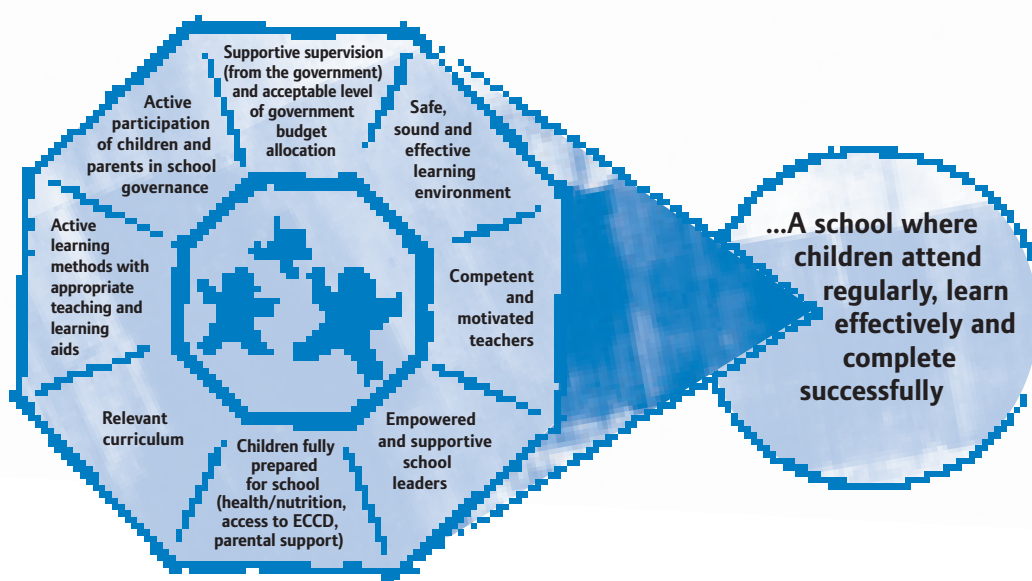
Supportive supervision (from the government) and acceptable level of government budget allocation

Safe, sound and effective learning environment

Competent and motivated teachers

Empowered and supportive school leaders

Children fully prepared for school (health/nutrition, access to ECCD, parental support)

Relevant curriculum

Active learning methods with appropriate teaching and learning aids

Active participation of children and parents in school governance

...A school where children attend regularly, learn effectively and complete successfully